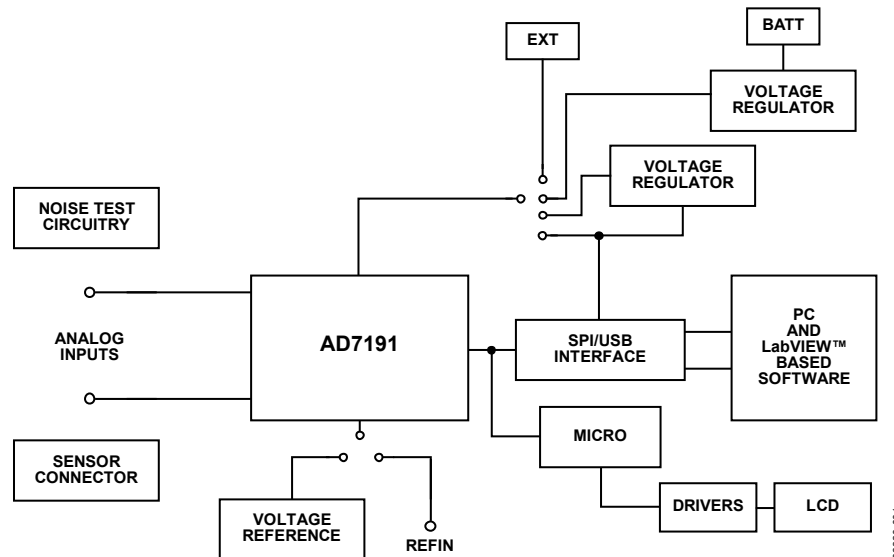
EXT

BATT

VOLTAGE REGULATOR

VOLTAGE REGULATOR

NOISE TEST CIRCUITRY

ANALOG INPUTS

AD7191

SPI/USB INTERFACE

PC AND LabVIEW™ BASED SOFTWARE

MICRO

SENSOR CONNECTOR

DRIVERS

LCD

VOLTAGE REFERENCE

REFIN